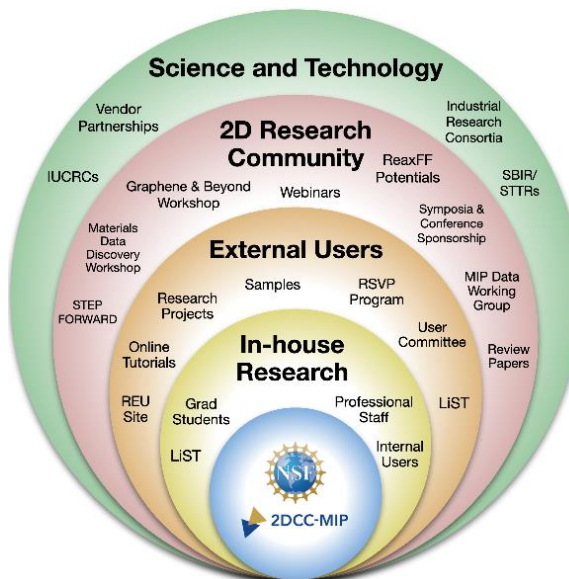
Science and Technology

Vendor Partnerships

Industrial Research Consortia

IUCRCs

SBIR/ STTRs

2D Research Community

ReaxFF Potentials

Graphene & Beyond Workshop

Webinars

Symposia & Conference Sponsorship

Materials Data Discovery Workshop

STEP FORWARD

MIP Data Working Group

Review Papers

External Users

Samples

RSVP Program

Research Projects

User Committee

Online Tutorials

In-house Research

REU Site

Grad Students

Professional Staff

LiST

LiST

Internal Users

NSF

2DCC-MIP